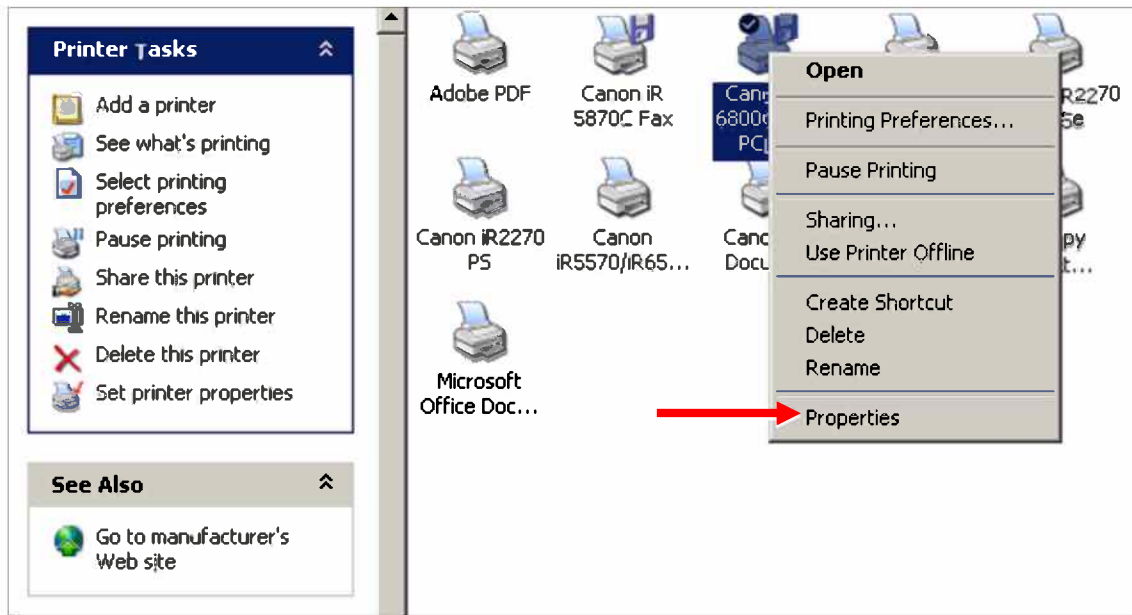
Printer Tasks

Add a printer
See what's printing
Select printing preferences
Pause printing
Share this printer
Rename this printer
Delete this printer
Set printer properties

See Also

Go to manufacturer's Web site

Adobe PDF
Canon iR 5870C Fax
Cano 6800 PCI
R2270 Se
Canon iR2270 PS
Canon iR5570/iR65...
Cano Docu
py t...
Microsoft Office Doc...

Open
Printing Preferences...
Pause Printing
Sharing...
Use Printer Offline
Create Shortcut
Delete
Rename
Properties